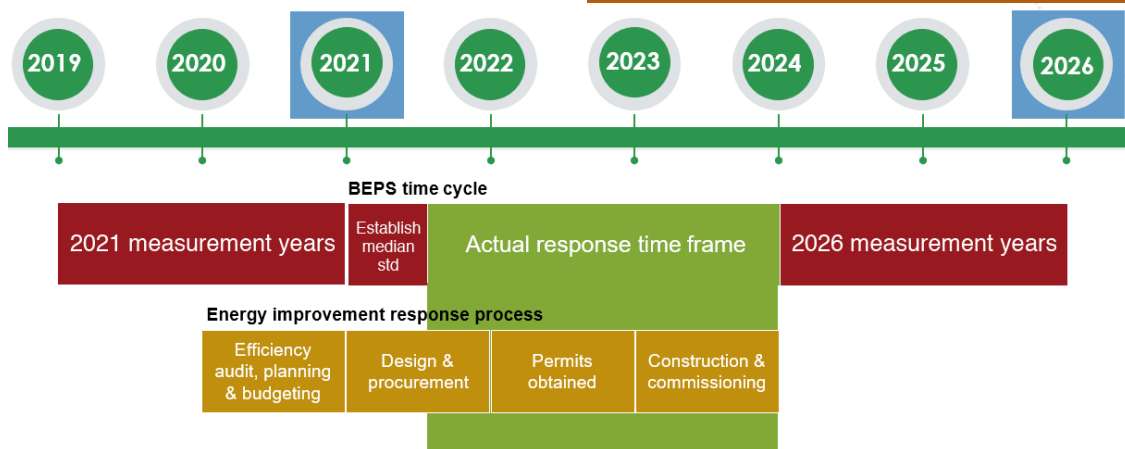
2019
2020
2021
2022
2023
2024
2025
2026

BEPS time cycle

2021 measurement years

Establish median std

Actual response time frame

2026 measurement years

Energy improvement response process

Efficiency audit, planning & budgeting

Design & procurement

Permits obtained

Construction & commissioning